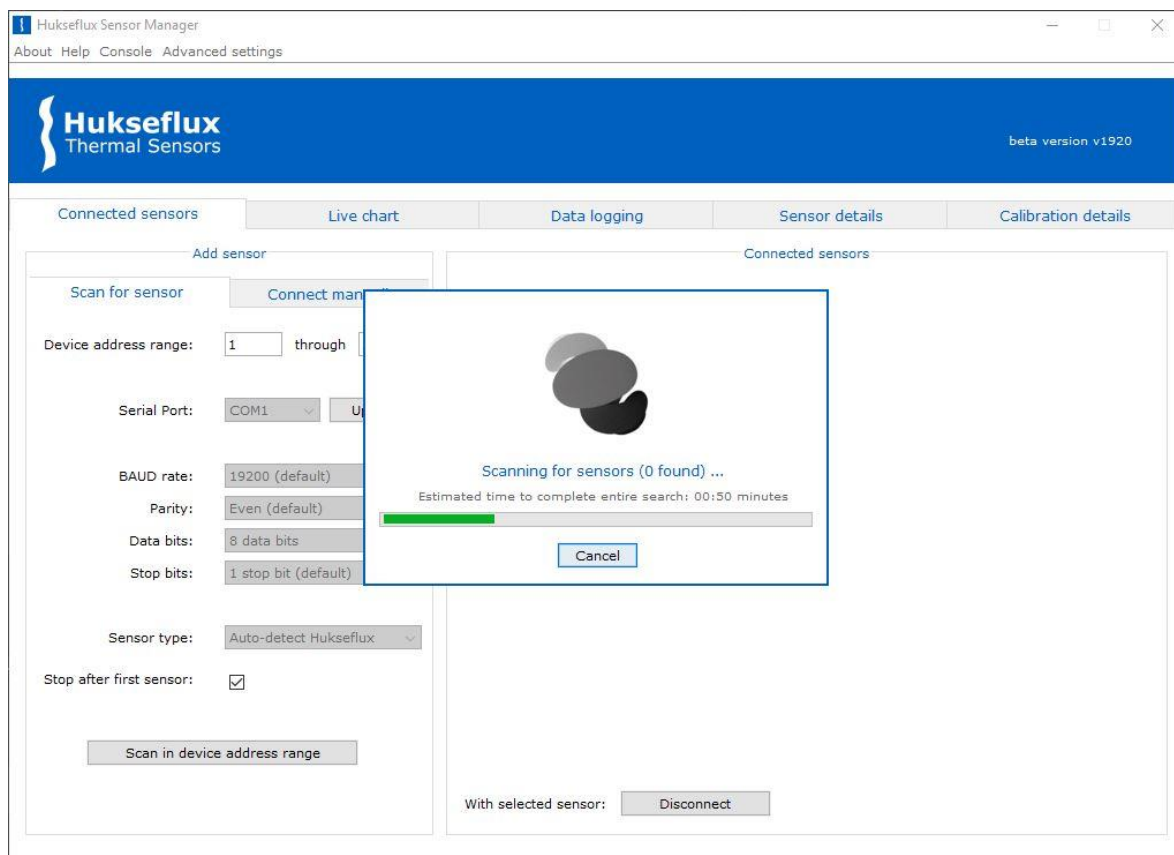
Hukseflux Sensor Manager

About Help Console Advanced settings

Hukseflux
Thermal Sensors

beta version v1920

Connected sensors | Live chart | Data logging | Sensor details | Calibration details

Add sensor

Scan for sensor | Connect man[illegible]

Device address range: 1 through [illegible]

Serial Port: COM1 Up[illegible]

BAUD rate: 19200 (default)

Parity: Even (default)

Data bits: 8 data bits

Stop bits: 1 stop bit (default)

Sensor type: Auto-detect Hukseflux

Stop after first sensor: ☑

Scan in device address range

Connected sensors

Scanning for sensors (0 found) ...

Estimated time to complete entire search: 00:50 minutes

Cancel

With selected sensor: Disconnect